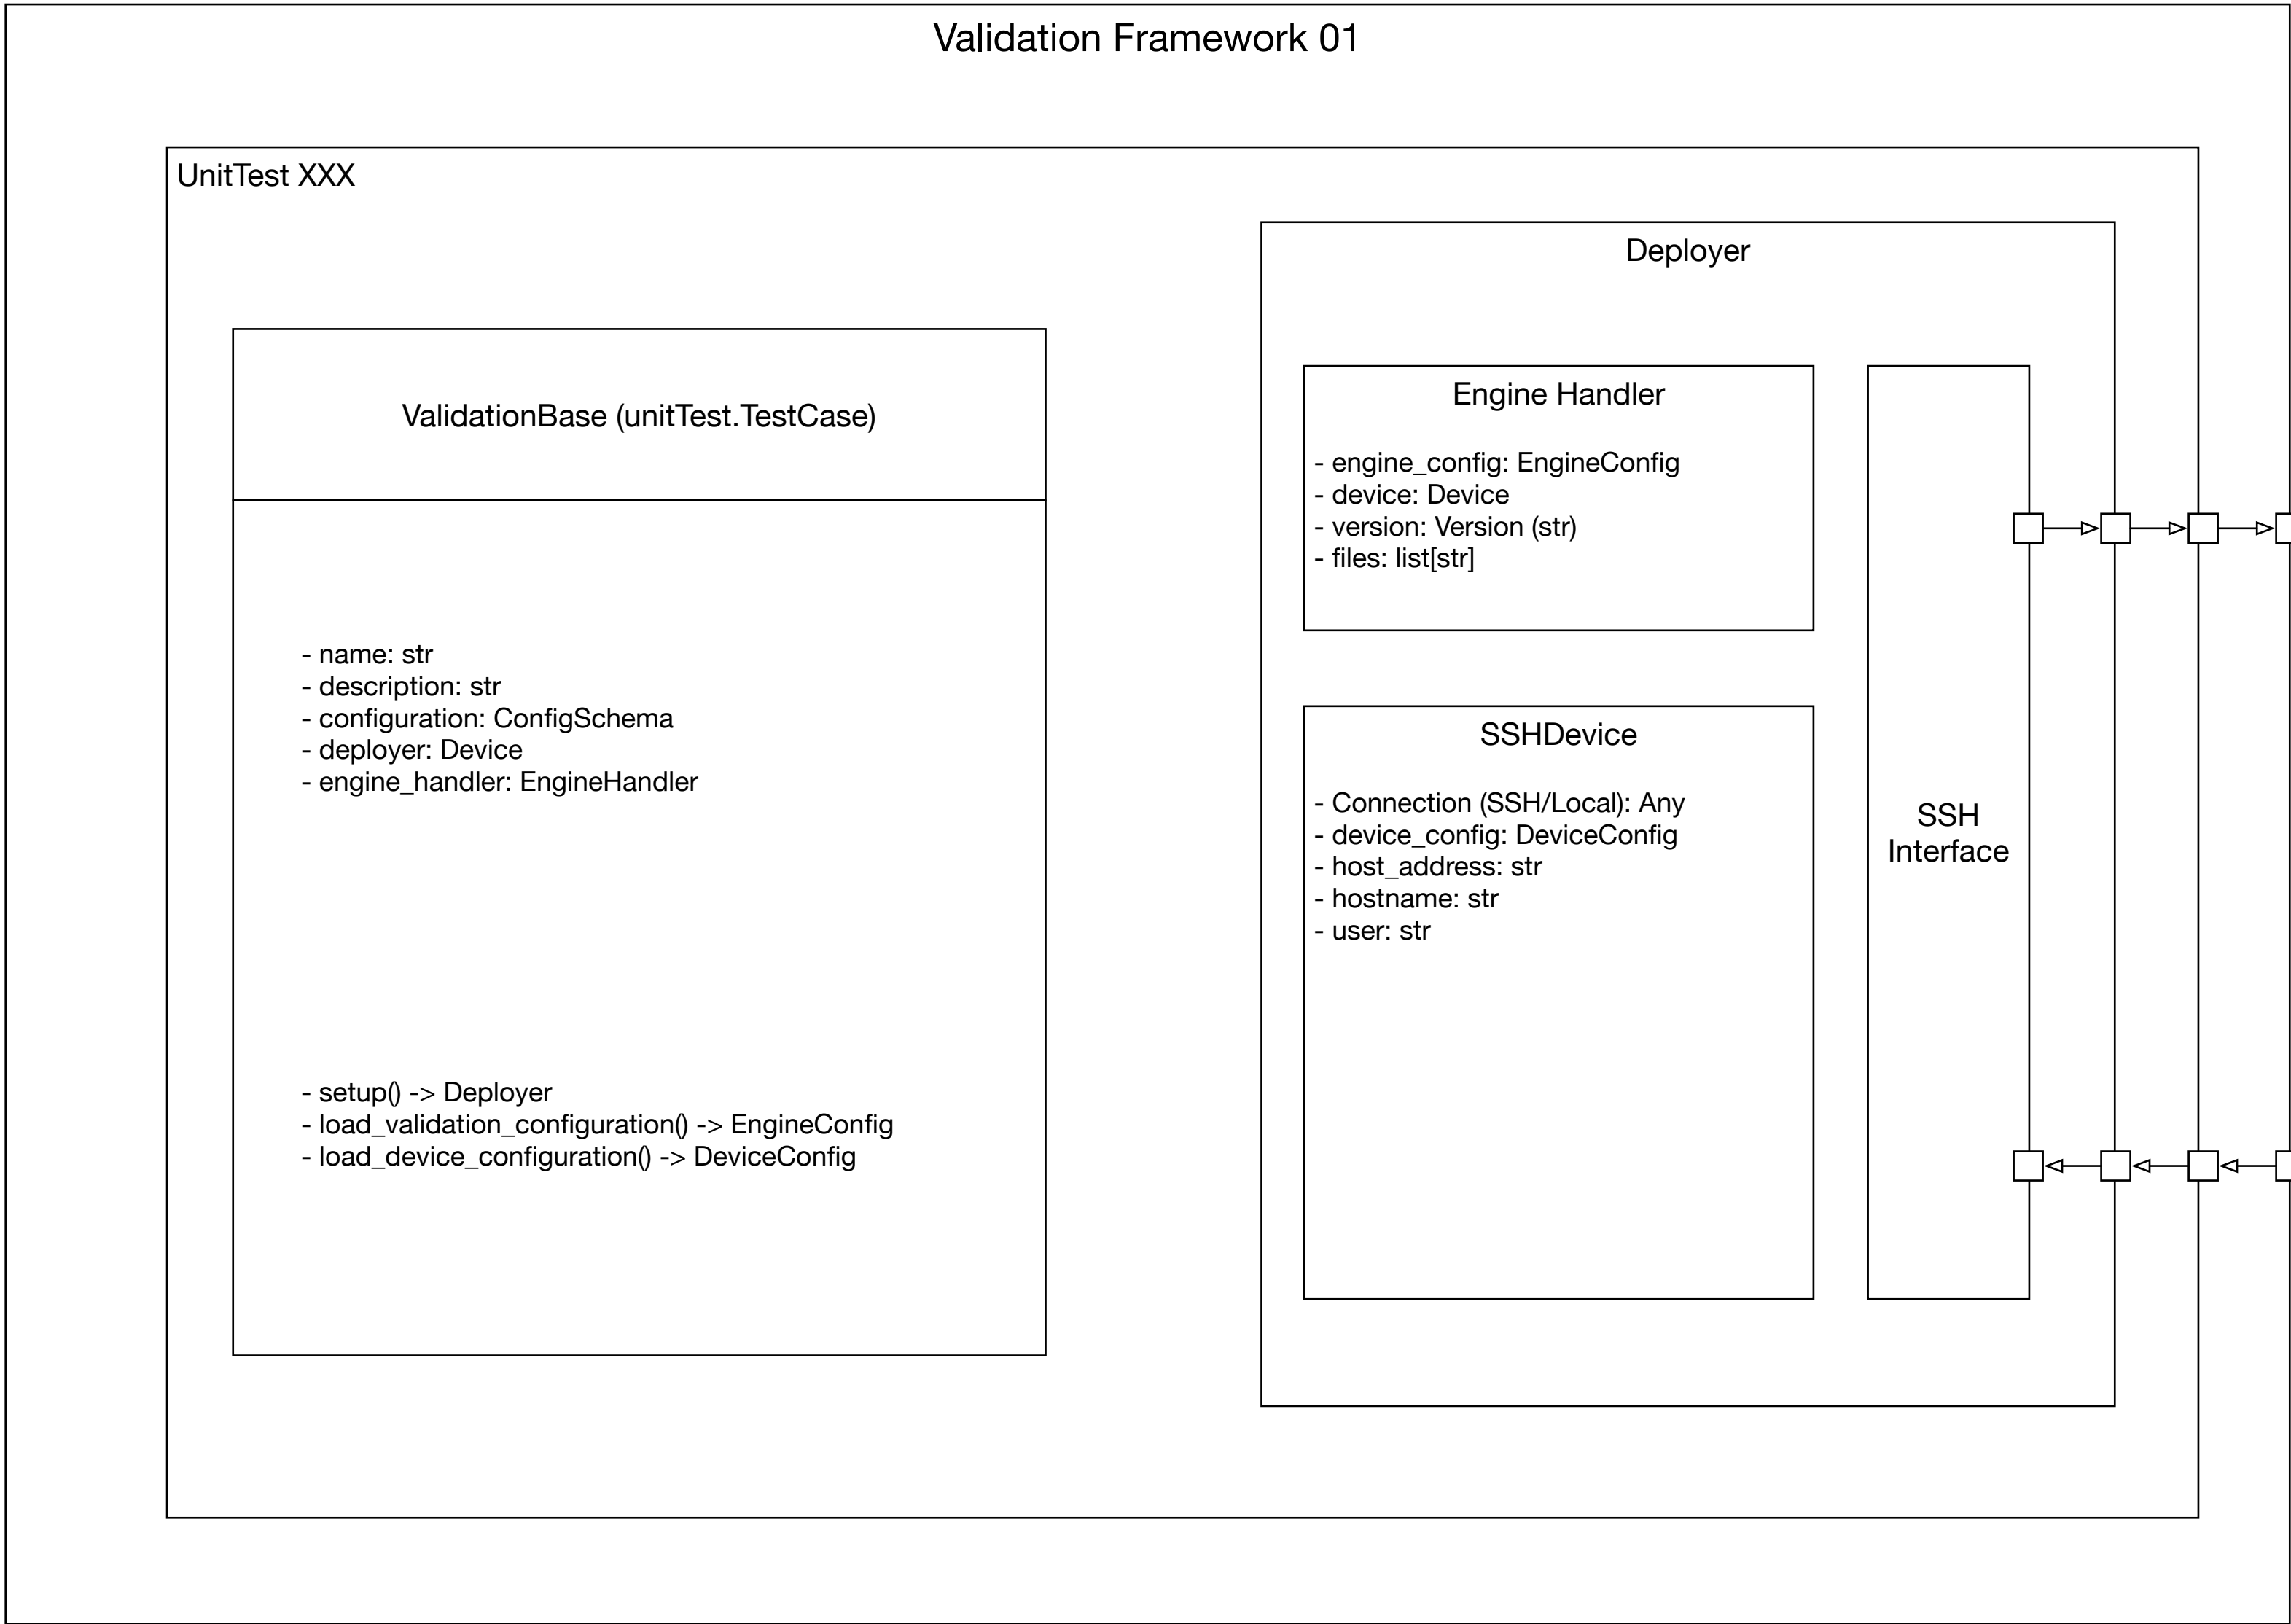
Validation Framework 01

UnitTest XXX

ValidationBase (unitTest.TestCase)

- name: str
- description: str
- configuration: ConfigSchema
- deployer: Device
- engine_handler: EngineHandler

- setup() -> Deployer
- load_validation_configuration() -> EngineConfig
- load_device_configuration() -> DeviceConfig

Deployer

Engine Handler

- engine_config: EngineConfig
- device: Device
- version: Version (str)
- files: list[str]

SSHDevice

- Connection (SSH/Local): Any
- device_config: DeviceConfig
- host_address: str
- hostname: str
- user: str

SSH Interface